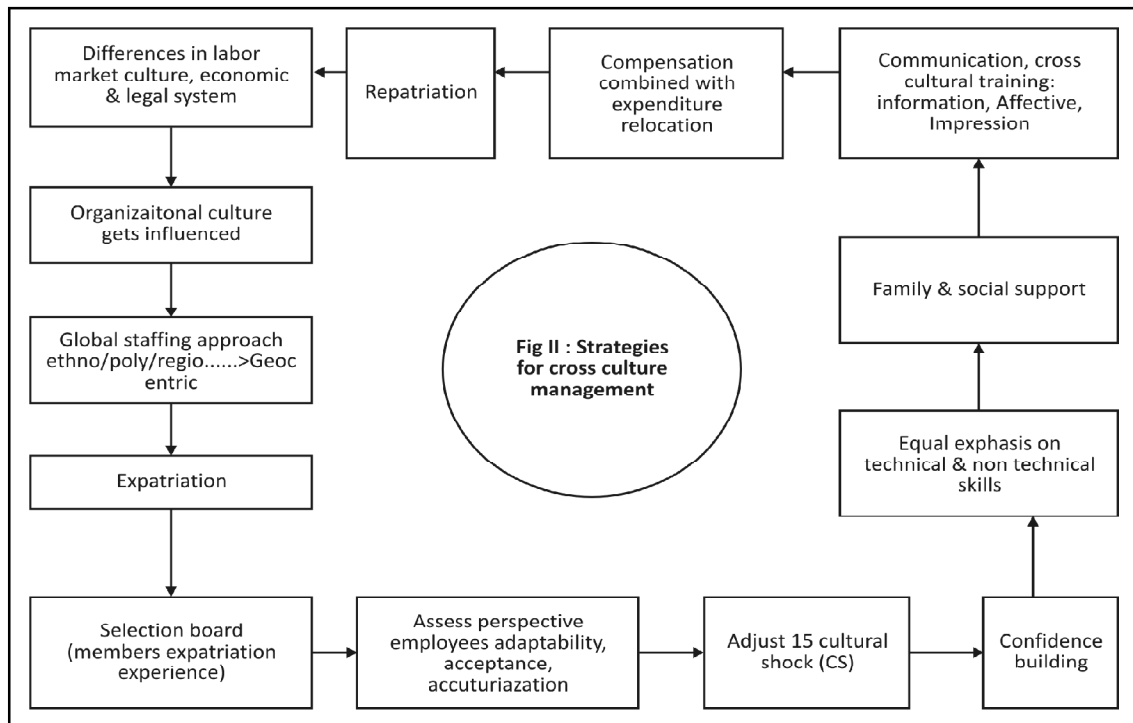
Differences in labor market culture, economic & legal system

Repatriation

Compensation combined with expenditure relocation

Communication, cross cultural training: information, Affective, Impression

Organizaitonal culture gets influenced

Family & social support

Global staffing approach ethno/poly/regio......>Geocentric

Fig II : Strategies for cross culture management

Equal exphasis on technical & non technical skills

Expatriation

Selection board (members expatriation experience)

Assess perspective employees adaptability, acceptance, accuturiazation

Adjust 15 cultural shock (CS)

Confidence building